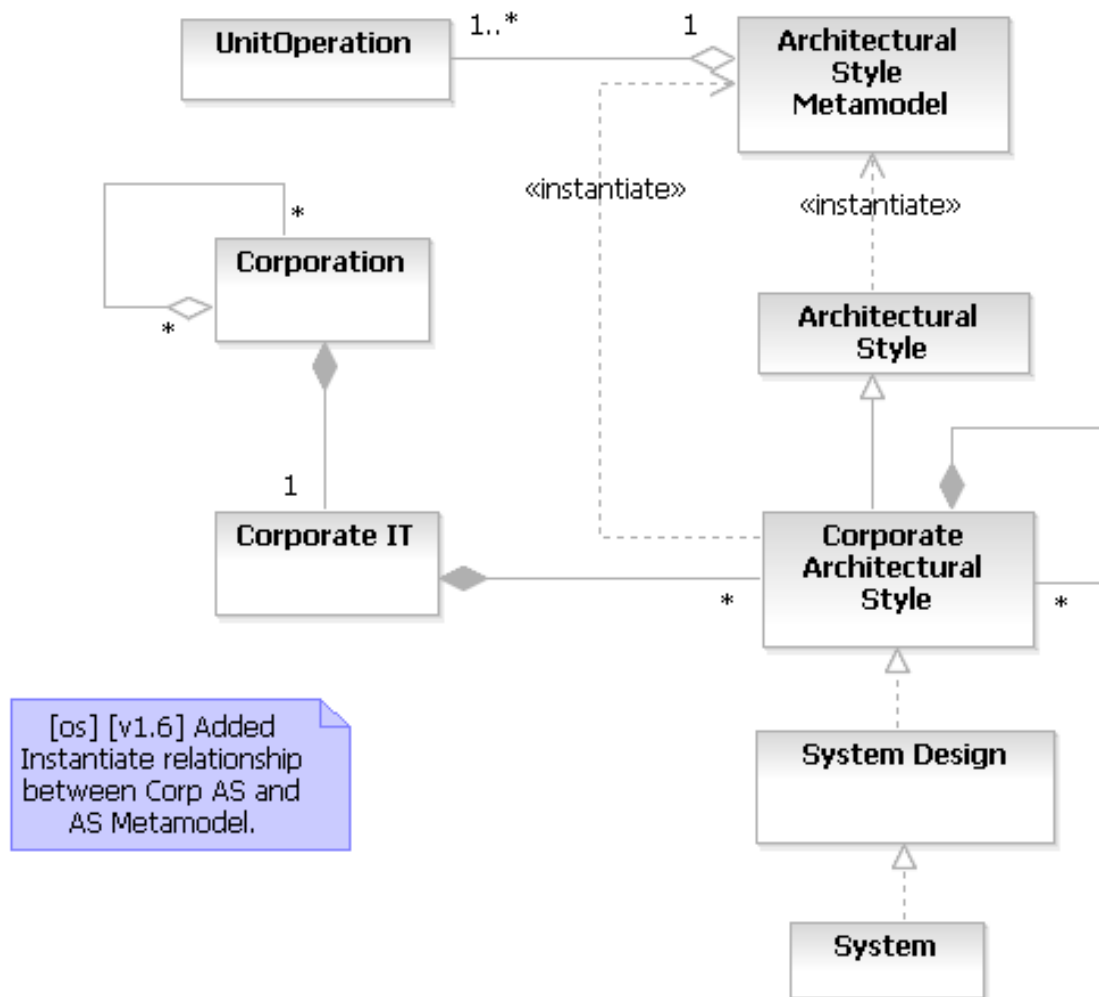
UnitOperation

1..*

1

Architectural Style Metamodel

«instantiate»

«instantiate»

*

Corporation

*

Architectural Style

1

Corporate IT

*

Corporate Architectural Style

*

[os] [v1.6] Added Instantiate relationship between Corp AS and AS Metamodel.

System Design

System